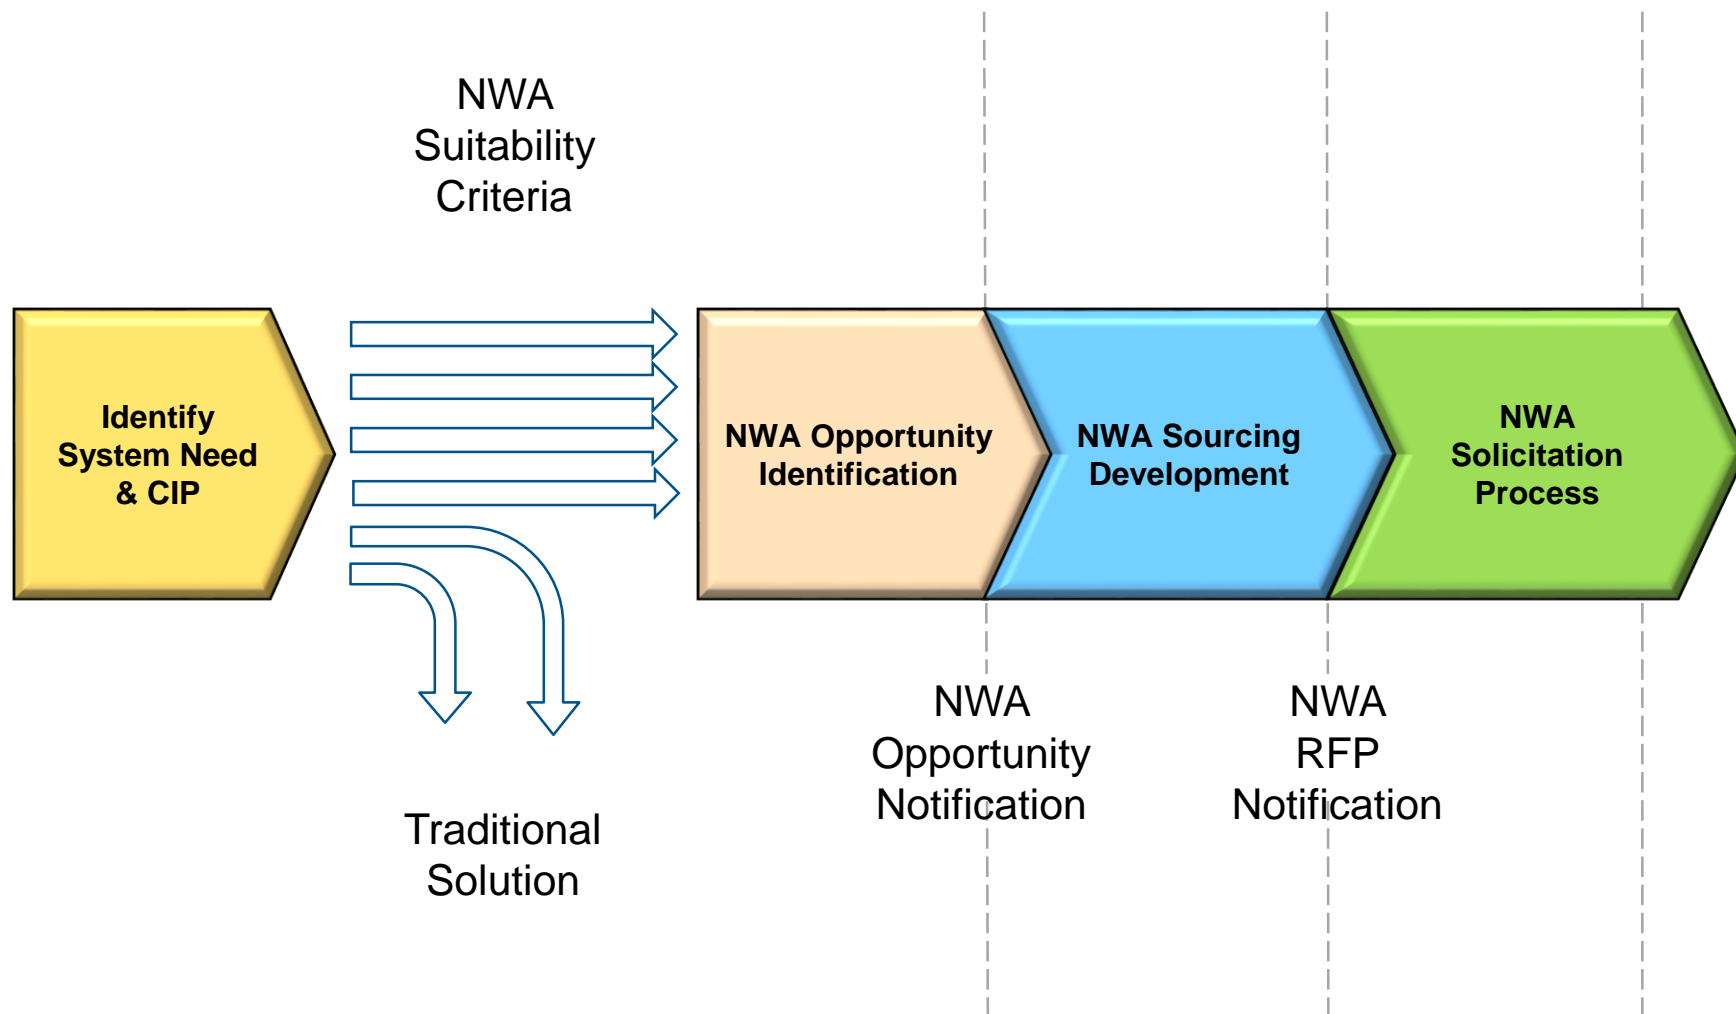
NWA Suitability Criteria

Identify System Need & CIP

NWA Opportunity Identification

NWA Sourcing Development

NWA Solicitation Process

Traditional Solution

NWA Opportunity Notification

NWA RFP Notification